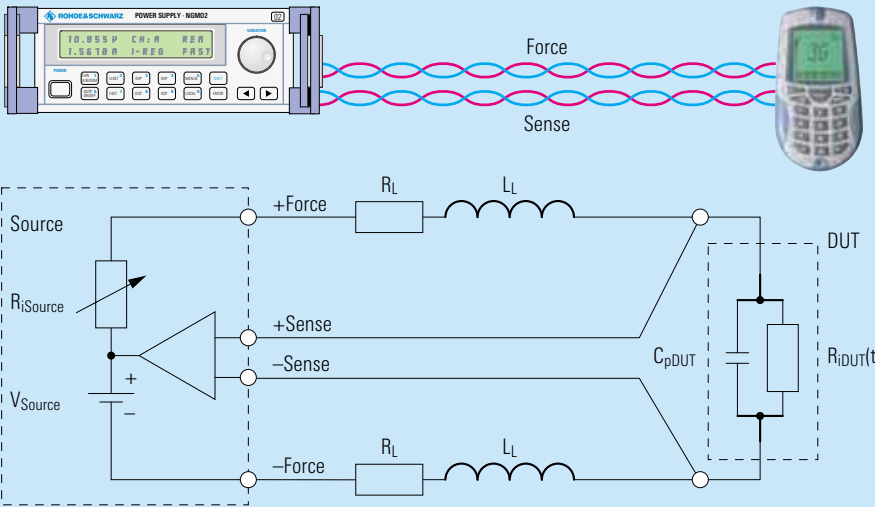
ROHDE&SCHWARZ POWER SUPPLY · NGMO2 02
10.055 V CH: A REM
1.5670 A I-REG FAST
VARIATION
POWER
ENTER

Force
Sense

Source
$R_{iSource}$
$V_{Source}$
+
–
+Force
+Sense
–Sense
–Force
$R_L$
$L_L$
$R_L$
$L_L$
DUT
$C_{pDUT}$
$R_{iDUT}$(t